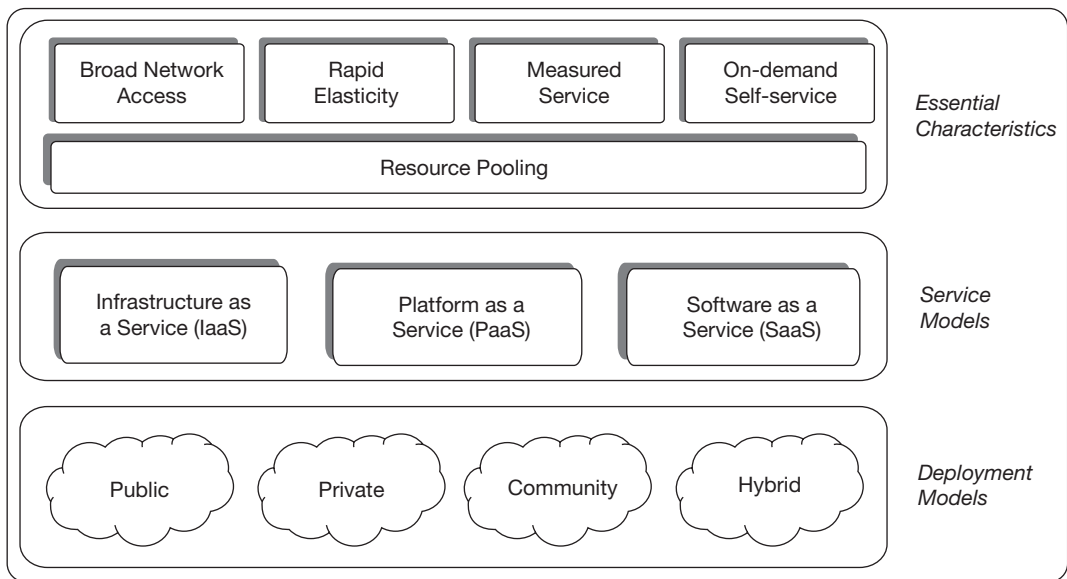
Broad Network Access

Rapid Elasticity

Measured Service

On-demand Self-service

Resource Pooling

Essential Characteristics

Infrastructure as a Service (IaaS)

Platform as a Service (PaaS)

Software as a Service (SaaS)

Service Models

Public

Private

Community

Hybrid

Deployment Models